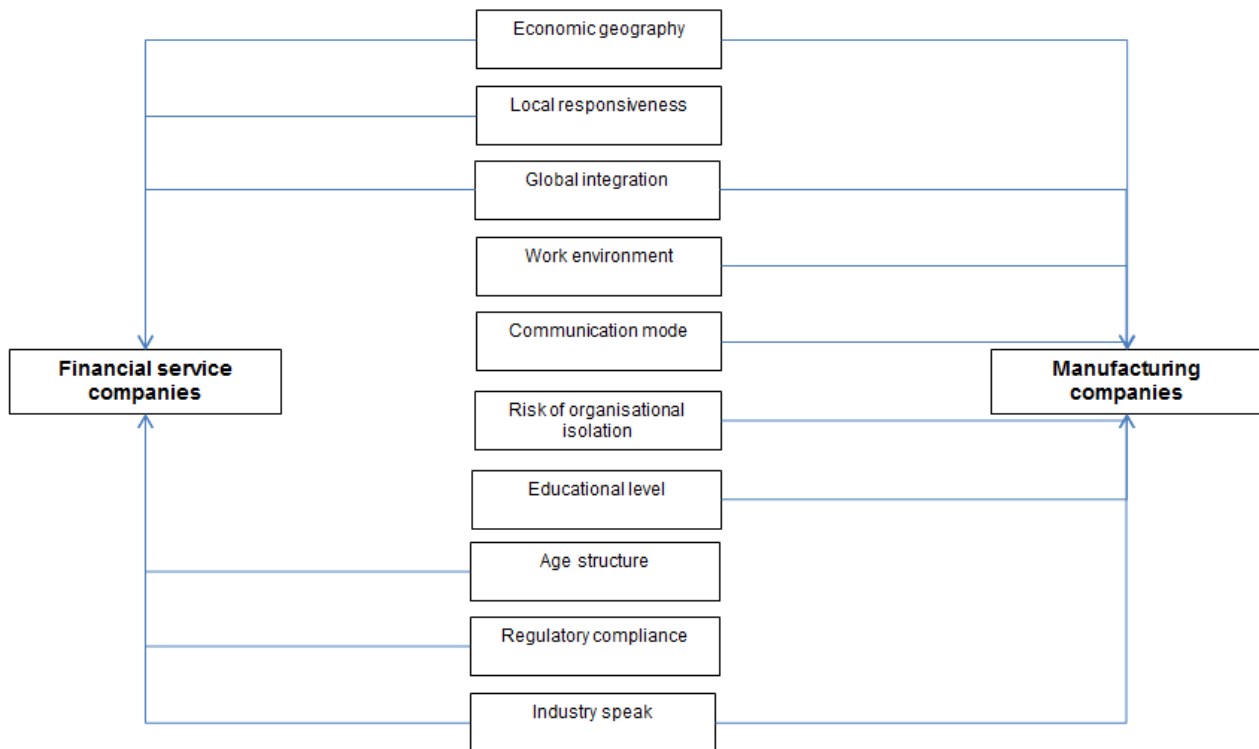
Economic geography

Local responsiveness

Global integration

Work environment

Communication mode

Financial service companies

Manufacturing companies

Risk of organisational isolation

Educational level

Age structure

Regulatory compliance

Industry speak